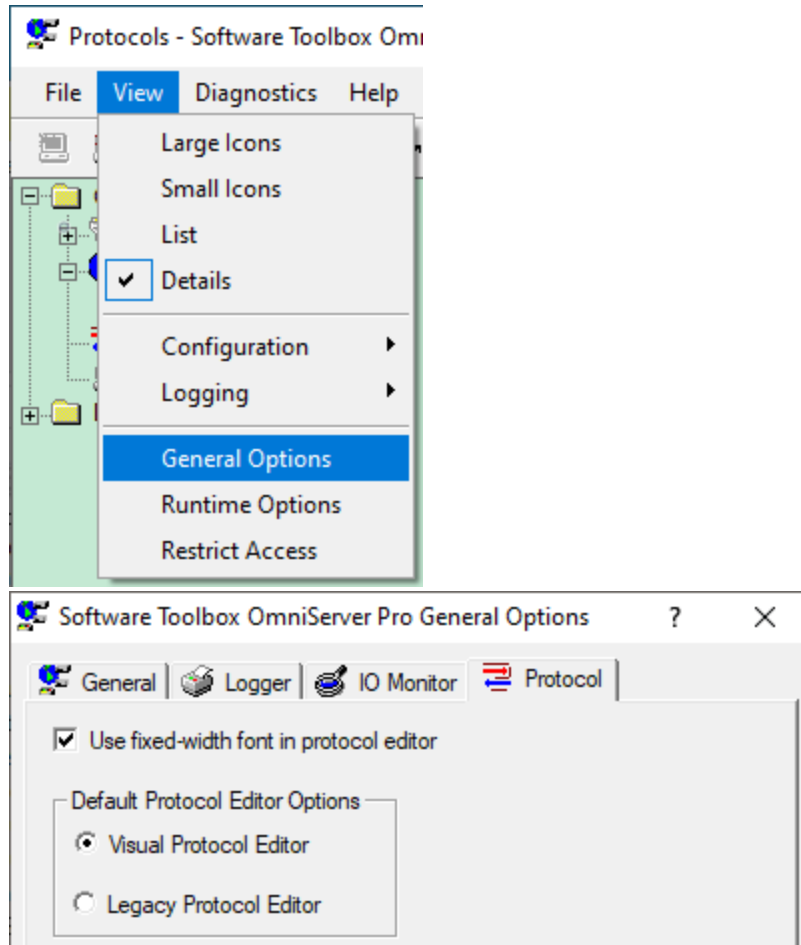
Protocols - Software Toolbox Omni

File View Diagnostics Help

Large Icons
Small Icons
List
Details
Configuration
Logging
General Options
Runtime Options
Restrict Access

Software Toolbox OmniServer Pro General Options ? X

General Logger IO Monitor Protocol

Use fixed-width font in protocol editor

Default Protocol Editor Options
Visual Protocol Editor
Legacy Protocol Editor